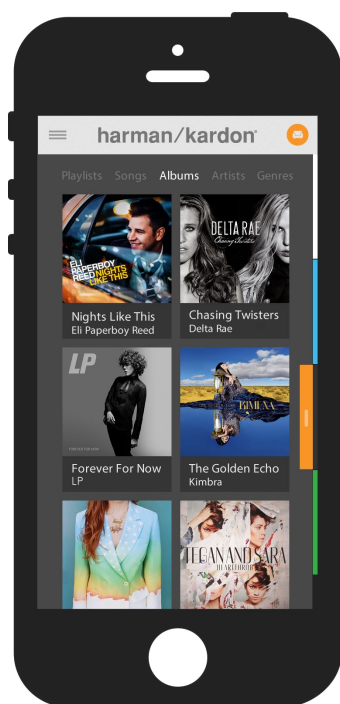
harman/kardon

Playlists Songs Albums Artists Genres

ELI PAPERBOY REED NIGHTS LIKE THIS

Nights Like This
Eli Paperboy Reed

DELTA RAE
Chasing Twisters

Chasing Twisters
Delta Rae

LP

Forever For Now
LP

KIMBRA

The Golden Echo
Kimbra

TEGAN AND SARA
HEARTTHROB